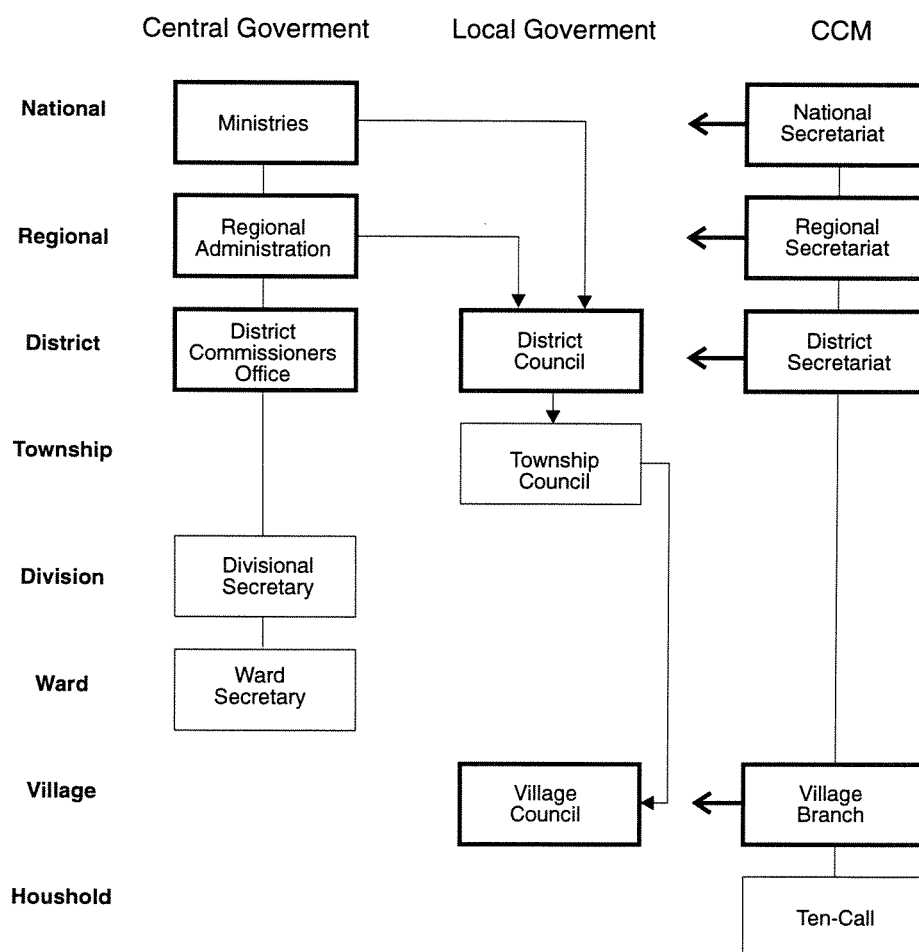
Central Goverment | Local Goverment | CCM

National
Ministries
National Secretariat

Regional
Regional Administration
Regional Secretariat

District
District Commissioners Office
District Council
District Secretariat

Township
Township Council

Division
Divisional Secretary

Ward
Ward Secretary

Village
Village Council
Village Branch

Houshold
Ten-Call